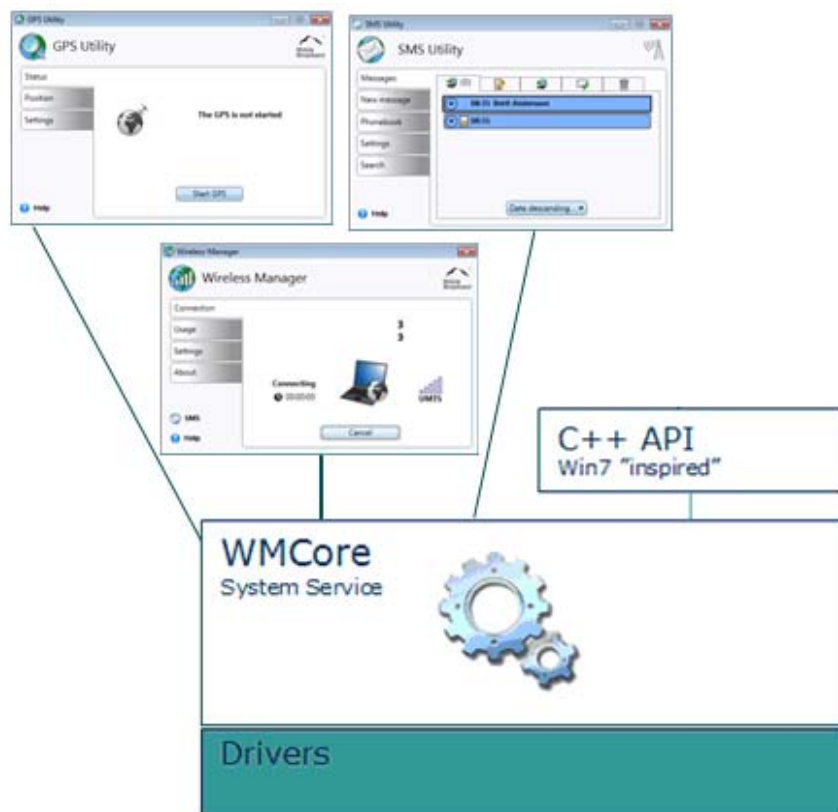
GPS Utility

GPS Utility

Mobile Broadband

Status

Position

Settings

The GPS is not started

Start GPS

Help

SMS Utility

SMS Utility

Messages

New message

Phonebook

Settings

Search

SM-21 Brett Andersson

SM-21

Date descending

Help

Wireless Manager

Wireless Manager

Mobile Broadband

Connection

Usage

Settings

About

3

3

Connecting

00:00:00

UMTS

SMS

Help

Cancel

C++ API
Win7 "inspired"

WMCore
System Service

Drivers